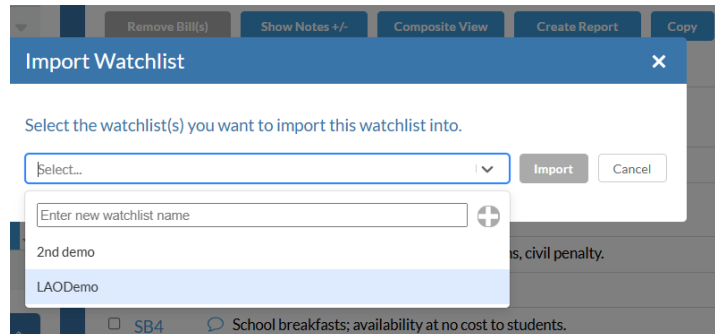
Remove Bill(s)
Show Notes +/-
Composite View
Create Report
Copy

Import Watchlist
×

Select the watchlist(s) you want to import this watchlist into.

Select...
Import
Cancel

Enter new watchlist name

2nd demo
LAODemo

ns, civil penalty.

SB4
School breakfasts; availability at no cost to students.